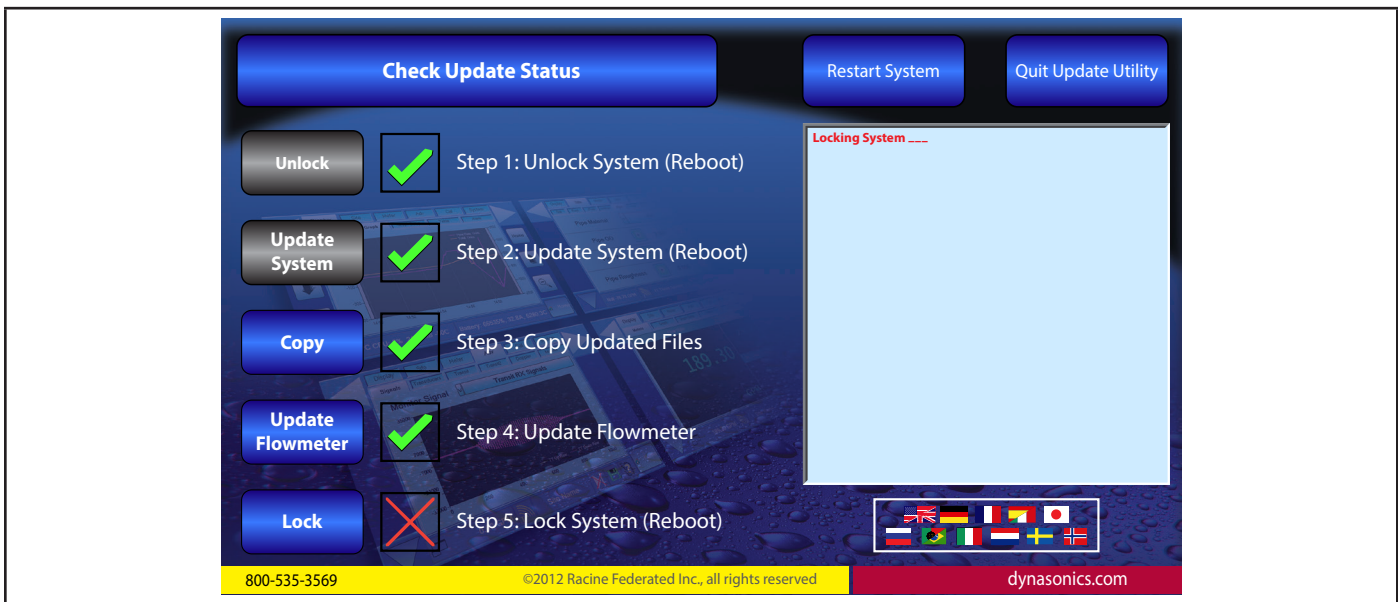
Check Update Status

Restart System

Quit Update Utility

Unlock

Step 1: Unlock System (Reboot)

Update System

Step 2: Update System (Reboot)

Copy

Step 3: Copy Updated Files

Update Flowmeter

Step 4: Update Flowmeter

Lock

Step 5: Lock System (Reboot)

Locking System ___

800-535-3569

©2012 Racine Federated Inc., all rights reserved

dynasonics.com